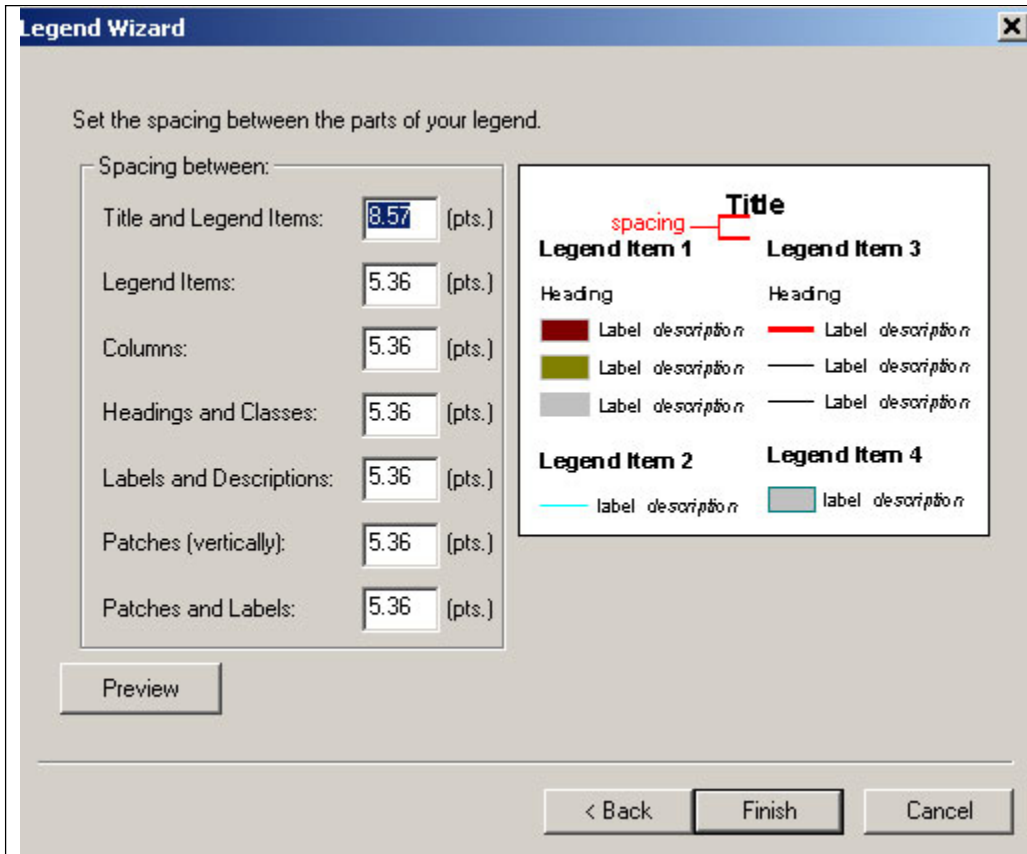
Legend Wizard

Set the spacing between the parts of your legend.

Spacing between:

Title and Legend Items: 8.57 (pts.)

Legend Items: 5.36 (pts.)

Columns: 5.36 (pts.)

Headings and Classes: 5.36 (pts.)

Labels and Descriptions: 5.36 (pts.)

Patches (vertically): 5.36 (pts.)

Patches and Labels: 5.36 (pts.)

Title

spacing

Legend Item 1

Heading

Label *description*

Label *description*

Label *description*

Legend Item 2

label *description*

Legend Item 3

Heading

Label *description*

Label *description*

Label *description*

Legend Item 4

label *description*

Preview

< Back

Finish

Cancel